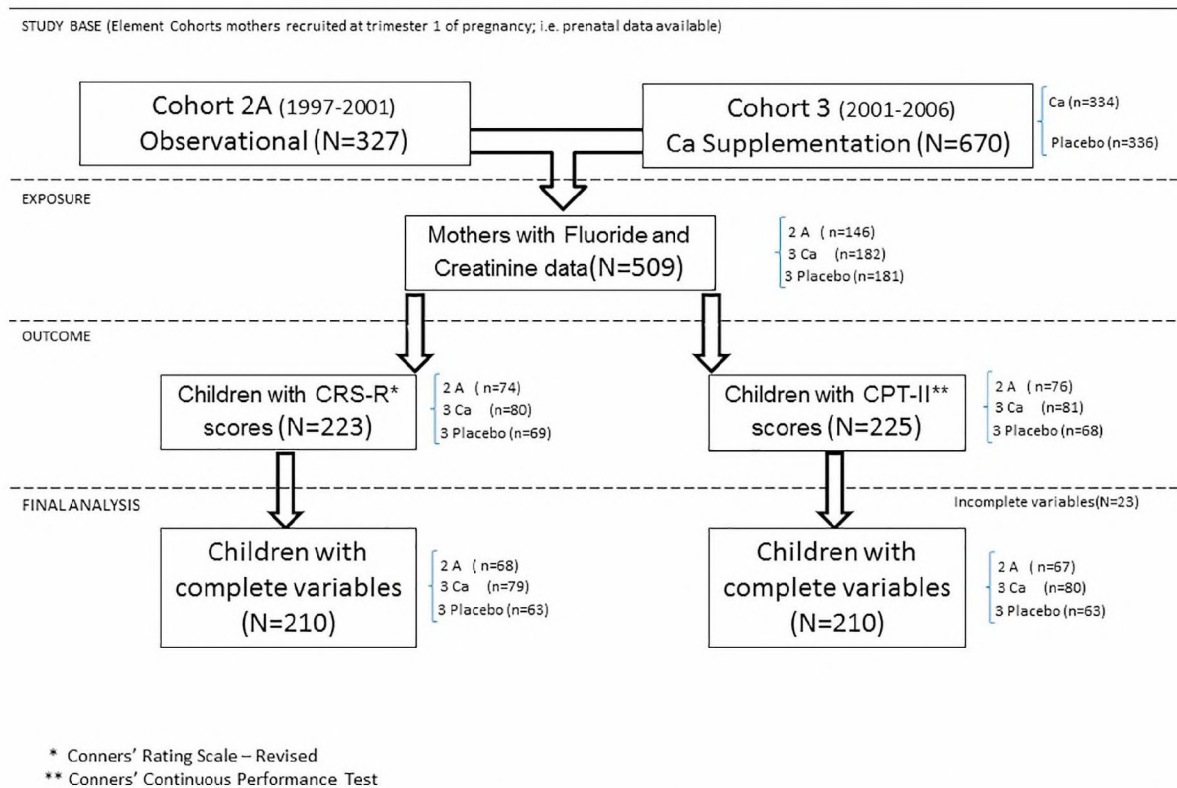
STUDY BASE (Element Cohorts mothers recruited at trimester 1 of pregnancy; i.e. prenatal data available)

Cohort 2A (1997-2001)
Observational (N=327)

Cohort 3 (2001-2006)
Ca Supplementation (N=670)

Ca (n=334)
Placebo (n=336)

EXPOSURE

Mothers with Fluoride and Creatinine data (N=509)

2 A (n=146)
3 Ca (n=182)
3 Placebo (n=181)

OUTCOME

Children with CRS-R* scores (N=223)

2 A (n=74)
3 Ca (n=80)
3 Placebo (n=69)

Children with CPT-II** scores (N=225)

2 A (n=76)
3 Ca (n=81)
3 Placebo (n=68)

FINAL ANALYSIS

Incomplete variables(N=23)

Children with complete variables (N=210)

2 A (n=68)
3 Ca (n=79)
3 Placebo (n=63)

Children with complete variables (N=210)

2 A (n=67)
3 Ca (n=80)
3 Placebo (n=63)

* Conners' Rating Scale – Revised
** Conners' Continuous Performance Test